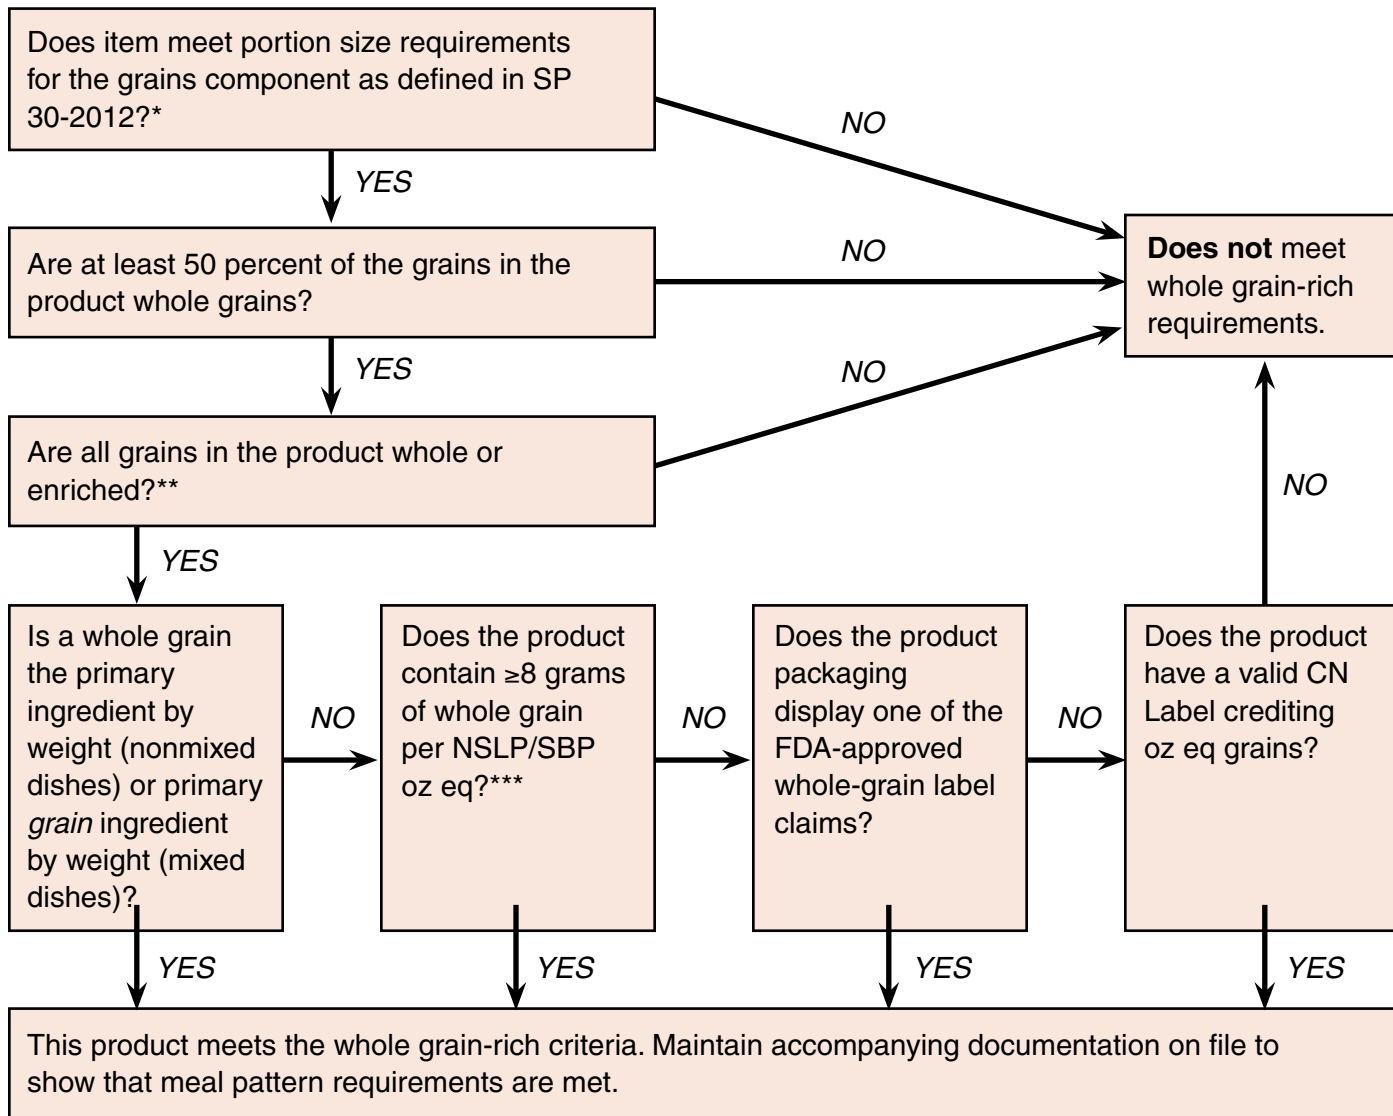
Does item meet portion size requirements for the grains component as defined in SP 30-2012?*

NO

YES

Are at least 50 percent of the grains in the product whole grains?

NO

**Does not** meet whole grain-rich requirements.

YES

NO

Are all grains in the product whole or enriched?**

NO

YES

Is a whole grain the primary ingredient by weight (nonmixed dishes) or primary *grain* ingredient by weight (mixed dishes)?

NO

Does the product contain ≥8 grams of whole grain per NSLP/SBP oz eq?***

NO

Does the product packaging display one of the FDA-approved whole-grain label claims?

NO

Does the product have a valid CN Label crediting oz eq grains?

YES

YES

YES

YES

This product meets the whole grain-rich criteria. Maintain accompanying documentation on file to show that meal pattern requirements are met.